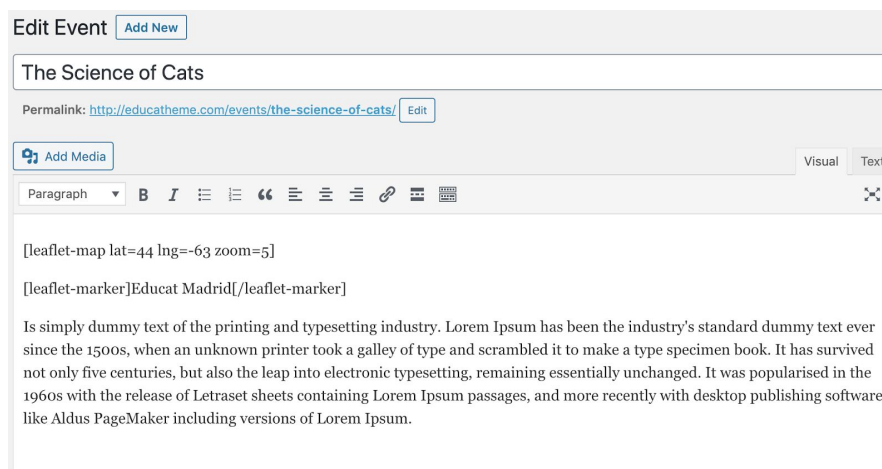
Edit Event Add New

The Science of Cats

Permalink: http://educatheme.com/events/the-science-of-cats/ Edit

Add Media

Visual Tex

Paragraph

[leaflet-map lat=44 lng=-63 zoom=5]

[leaflet-marker]Educat Madrid[/leaflet-marker]

Is simply dummy text of the printing and typesetting industry. Lorem Ipsum has been the industry's standard dummy text ever since the 1500s, when an unknown printer took a galley of type and scrambled it to make a type specimen book. It has survived not only five centuries, but also the leap into electronic typesetting, remaining essentially unchanged. It was popularised in the 1960s with the release of Letraset sheets containing Lorem Ipsum passages, and more recently with desktop publishing software like Aldus PageMaker including versions of Lorem Ipsum.